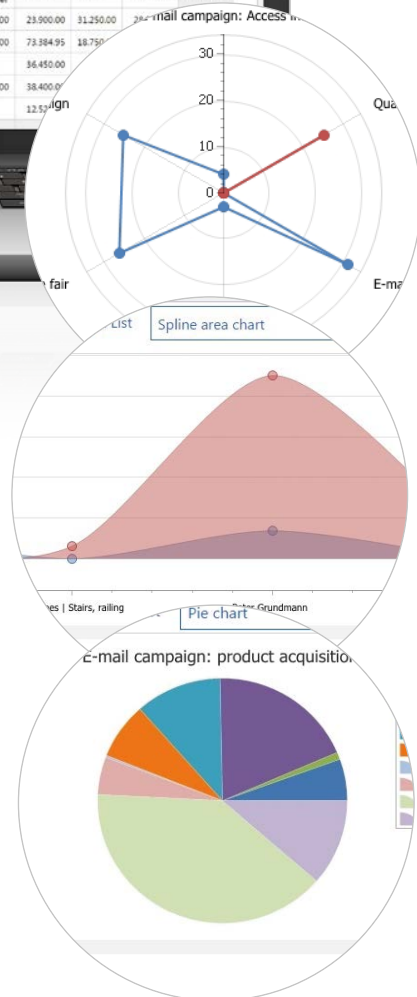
00 23,900.00 31,250.00
00 73,384.95 18,750
36,450.00
00 38,400.00
12,5
E-mail campaign: Access
30
20
10
0
Qua
aign
fair
E-ma
List
Spline area chart
es | Stairs, railing
Peter Grundmann
Pie chart
E-mail campaign: product acquisitio